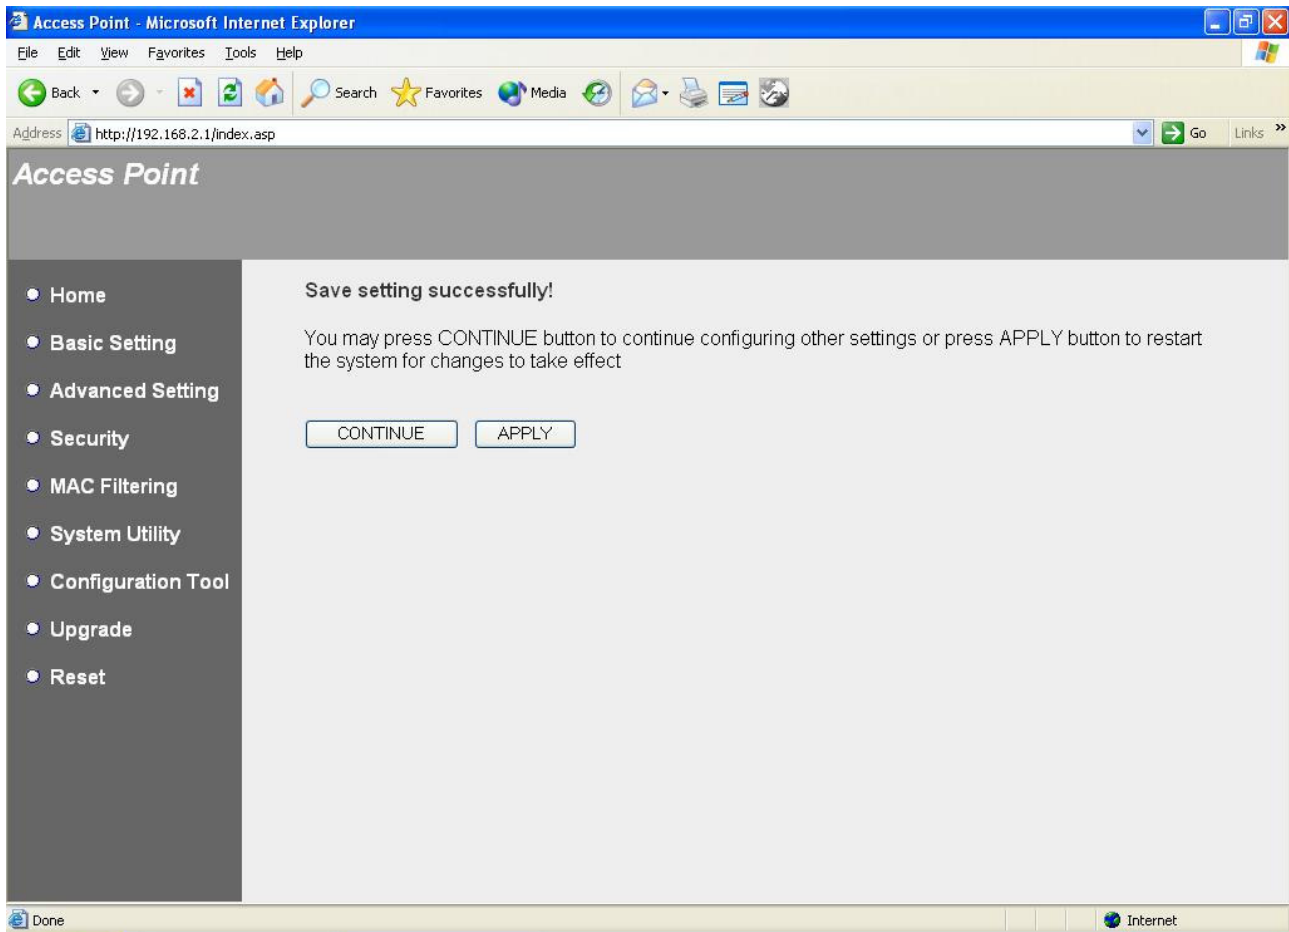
Access Point - Microsoft Internet Explorer

File Edit View Favorites Tools Help

Back Search Favorites Media

Address http://192.168.2.1/index.asp Go Links »

Access Point

• Home
• Basic Setting
• Advanced Setting
• Security
• MAC Filtering
• System Utility
• Configuration Tool
• Upgrade
• Reset

Save setting successfully!

You may press CONTINUE button to continue configuring other settings or press APPLY button to restart the system for changes to take effect

CONTINUE APPLY

Done Internet